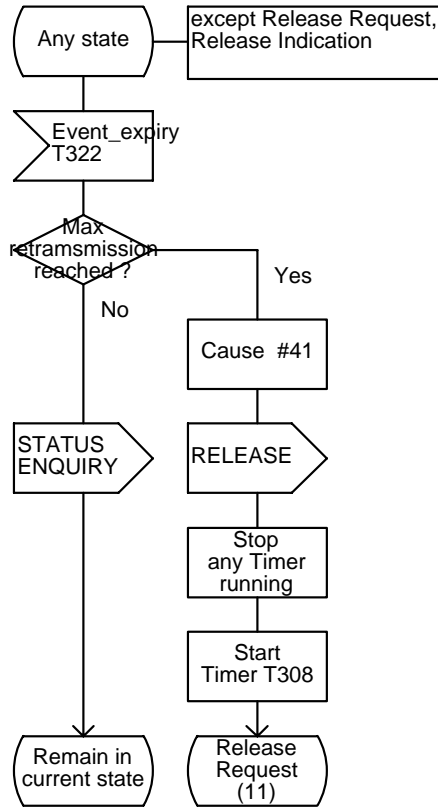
Any state

except Release Request, Release Indication

Event_expiry T322

Max retramsmission reached ?

Yes

No

Cause #41

STATUS ENQUIRY

RELEASE

Stop any Timer running

Start Timer T308

Remain in current state

Release Request (11)